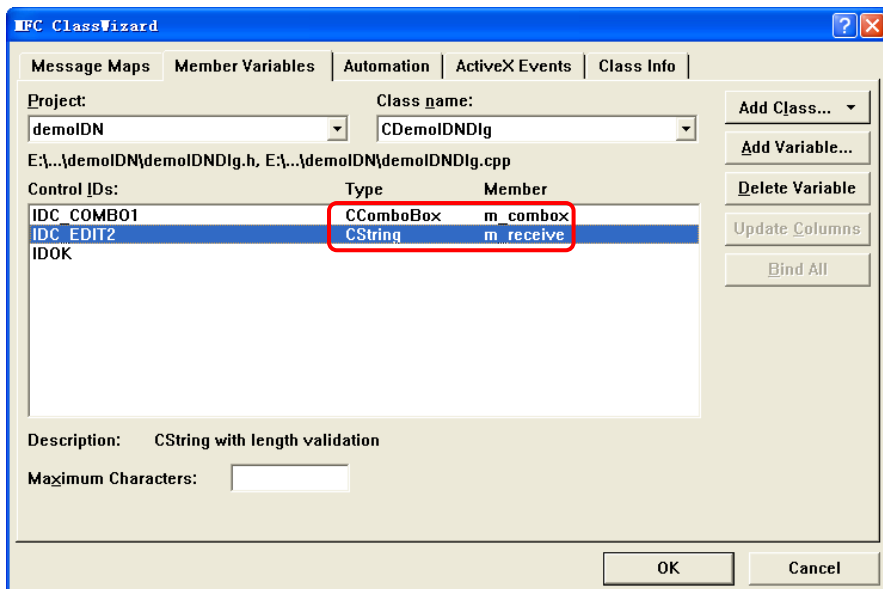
MFC ClassWizard

Message Maps | Member Variables | Automation | ActiveX Events | Class Info

Project:
demoIDN

Class name:
CDemoIDNDlg

E:\...\demoIDN\demoIDNDlg.h, E:\...\demoIDN\demoIDNDlg.cpp

| Control IDs: | Type | Member |
|---|---|---|
| IDC_COMBO1 | CComboBox | m_combox |
| IDC_EDIT2 | CString | m_receive |
| IDOK | | |

Add Class...
Add Variable...
Delete Variable
Update Columns
Bind All

Description: CString with length validation

Maximum Characters:

OK
Cancel